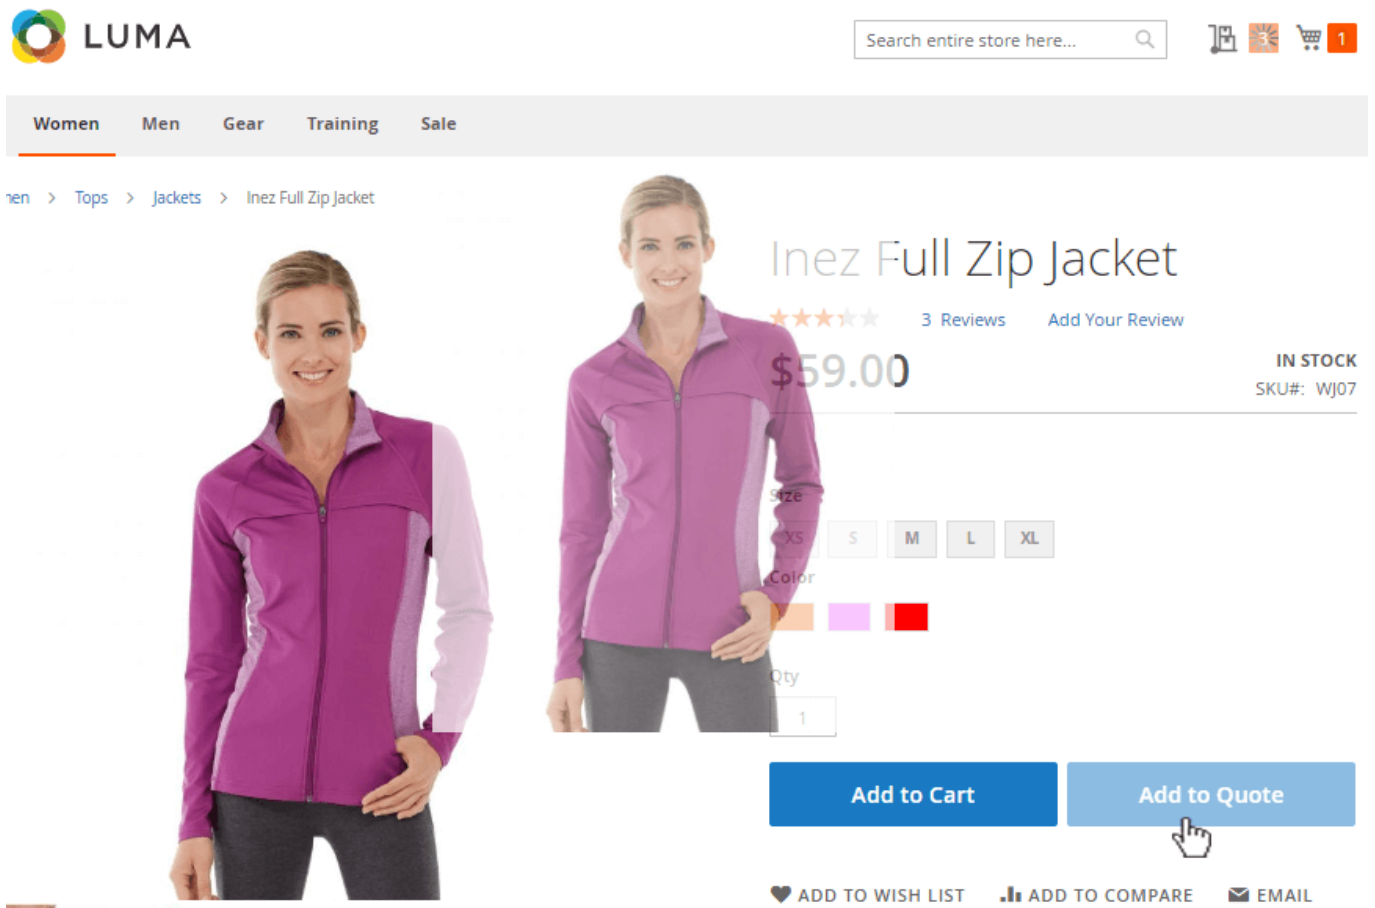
LUMA

Search entire store here...

3

1

Women Men Gear Training Sale

ıen > Tops > Jackets > Inez Full Zip Jacket

Inez Full Zip Jacket

3 Reviews Add Your Review

$59.00

IN STOCK

SKU#: WJ07

Size

XS S M L XL

Color

Qty

1

Add to Cart

Add to Quote

ADD TO WISH LIST ADD TO COMPARE EMAIL